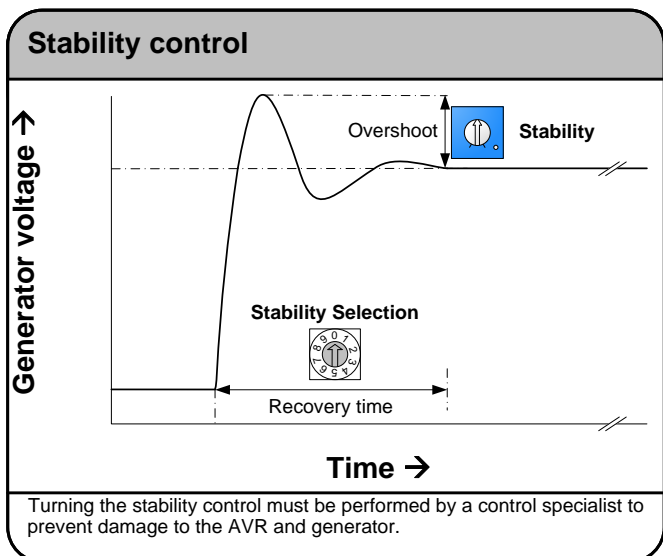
Stability control

Generator voltage →

Overshoot

Stability

Stability Selection

8 9 0 1 2 3 4 5 6 7

Recovery time

Time →

Turning the stability control must be performed by a control specialist to prevent damage to the AVR and generator.